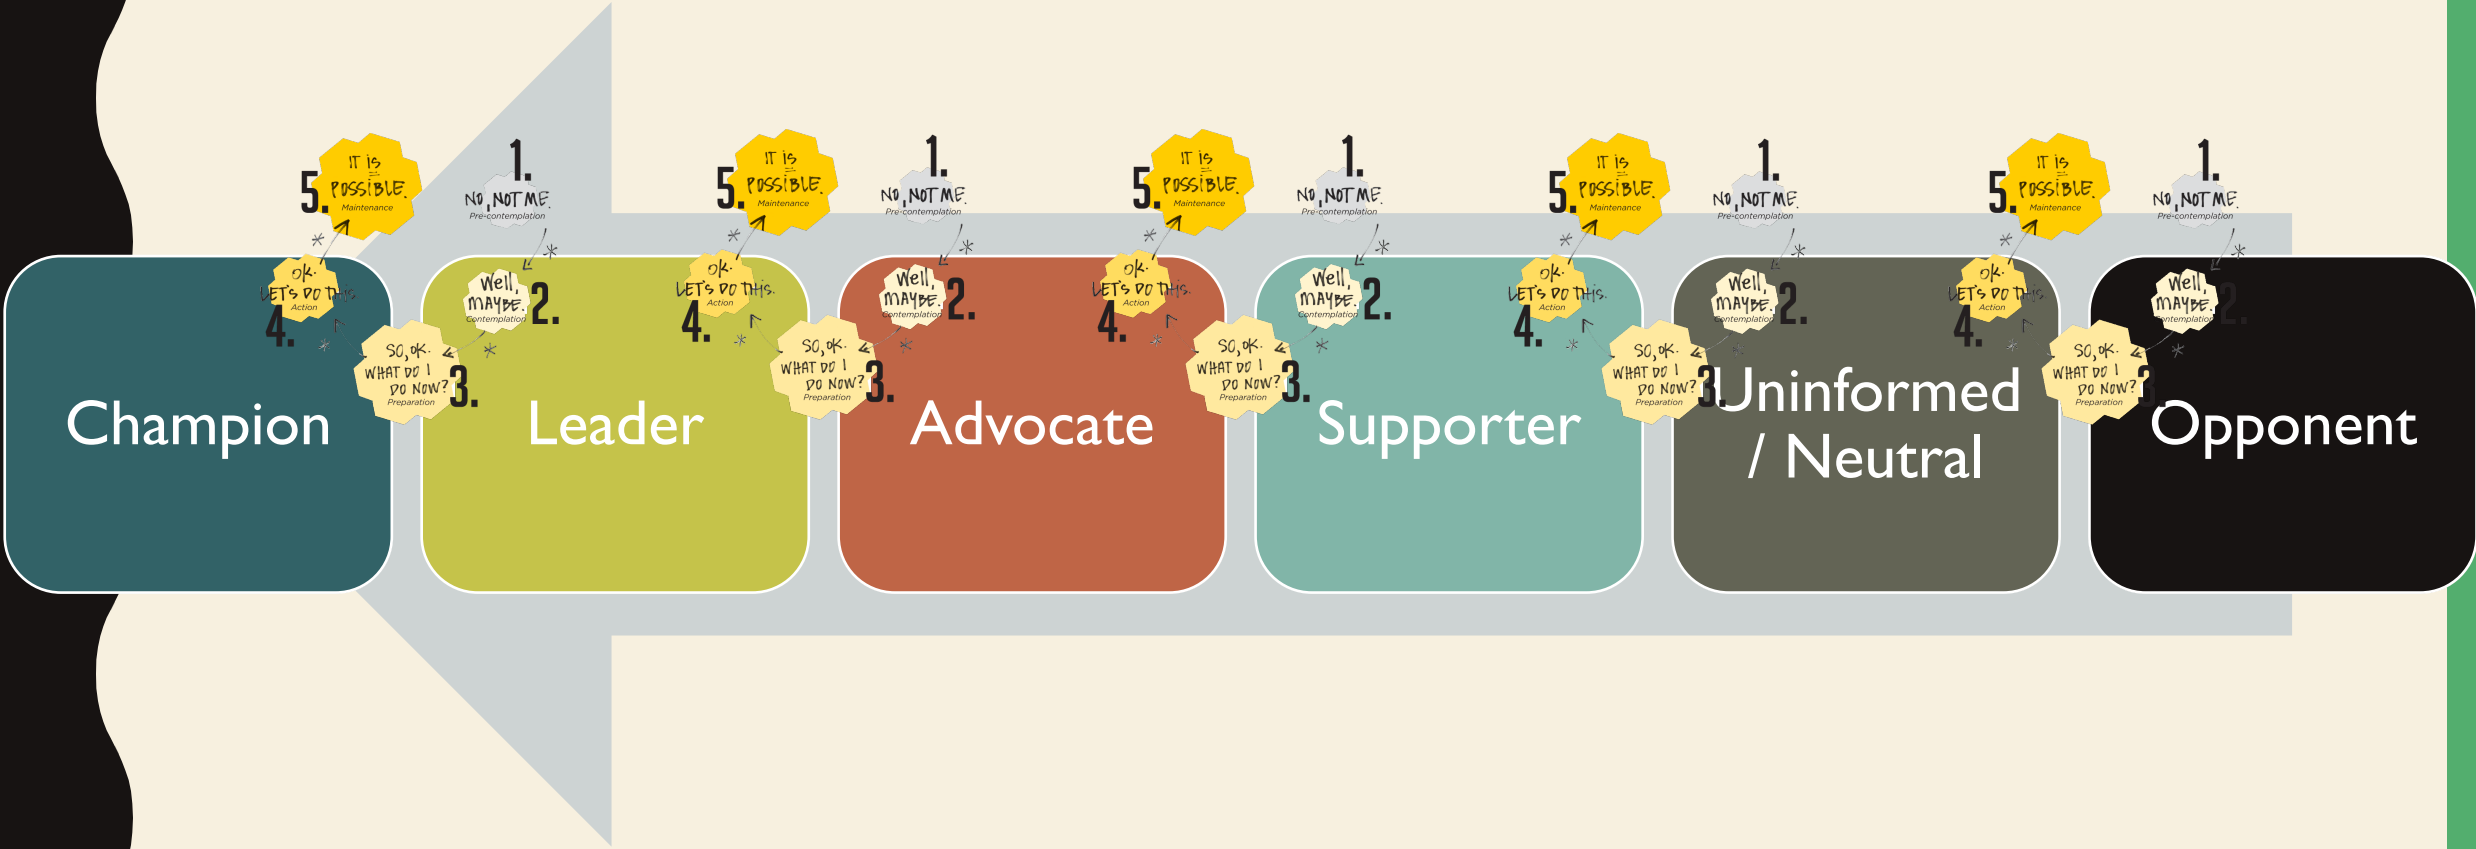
5. IT is POSSIBLE. Maintenance
4. OK. LET'S DO THIS. Action
3. SO, OK. WHAT DO I DO NOW? Preparation
Champion

1. NO, NOT ME. Pre-contemplation
2. Well, MAYBE. Contemplation
5. IT is POSSIBLE. Maintenance
4. OK. LET'S DO THIS. Action
3. SO, OK. WHAT DO I DO NOW? Preparation
Leader

1. NO, NOT ME. Pre-contemplation
2. Well, MAYBE. Contemplation
5. IT is POSSIBLE. Maintenance
4. OK. LET'S DO THIS. Action
3. SO, OK. WHAT DO I DO NOW? Preparation
Advocate

1. NO, NOT ME. Pre-contemplation
2. Well, MAYBE. Contemplation
5. IT is POSSIBLE. Maintenance
4. OK. LET'S DO THIS. Action
3. SO, OK. WHAT DO I DO NOW? Preparation
Supporter

1. NO, NOT ME. Pre-contemplation
2. Well, MAYBE. Contemplation
5. IT is POSSIBLE. Maintenance
4. OK. LET'S DO THIS. Action
3. SO, OK. WHAT DO I DO NOW? Preparation
Uninformed / Neutral

1. NO, NOT ME. Pre-contemplation
2. Well, MAYBE. Contemplation
Opponent